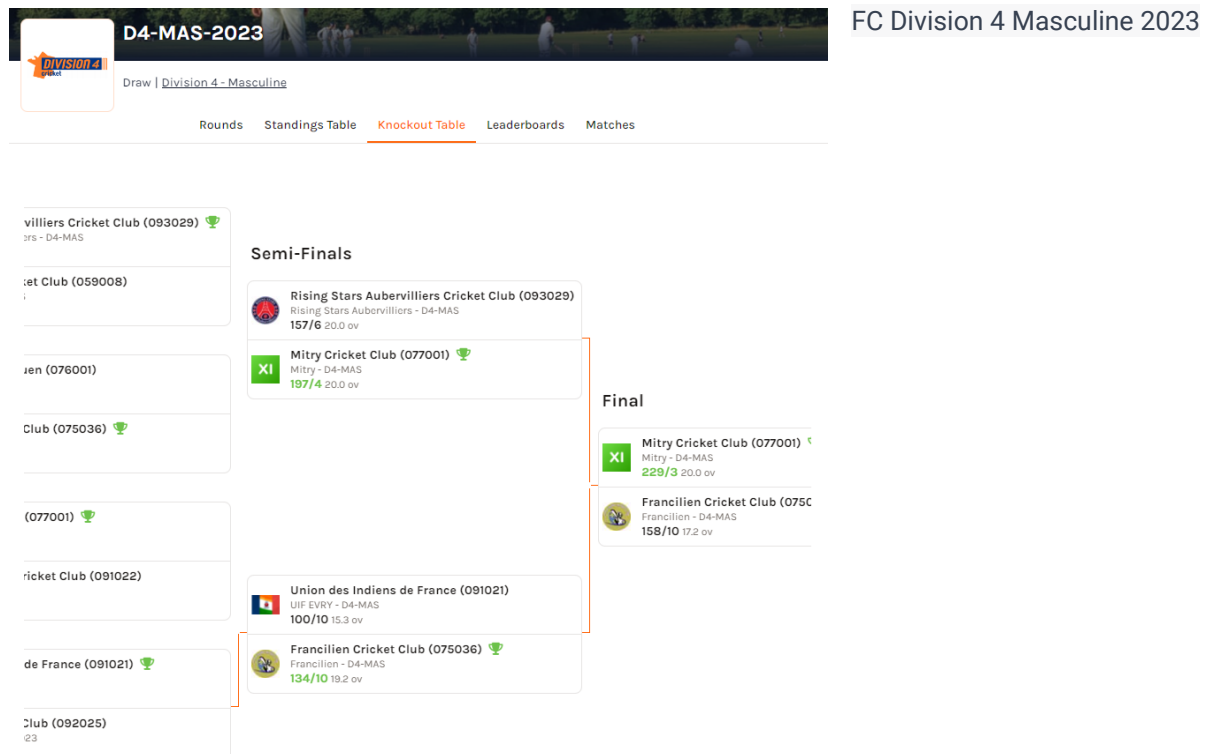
D4-MAS-2023

DIVISION 4 cricket

Draw | Division 4 - Masculine

FC Division 4 Masculine 2023

Rounds Standings Table Knockout Table Leaderboards Matches

villiers Cricket Club (093029)
rs - D4-MAS

ket Club (059008)

uen (076001)

Club (075036)

(077001)

ricket Club (091022)

de France (091021)

Club (092025)
23

Semi-Finals

Rising Stars Aubervilliers Cricket Club (093029)
Rising Stars Aubervilliers - D4-MAS
157/6 20.0 ov

XI
Mitry Cricket Club (077001)
Mitry - D4-MAS
197/4 20.0 ov

Union des Indiens de France (091021)
UIF EVRY - D4-MAS
100/10 15.3 ov

Francilien Cricket Club (075036)
Francilien - D4-MAS
134/10 19.2 ov

Final

XI
Mitry Cricket Club (077001)
Mitry - D4-MAS
229/3 20.0 ov

Francilien Cricket Club (075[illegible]
Francilien - D4-MAS
158/10 17.2 ov